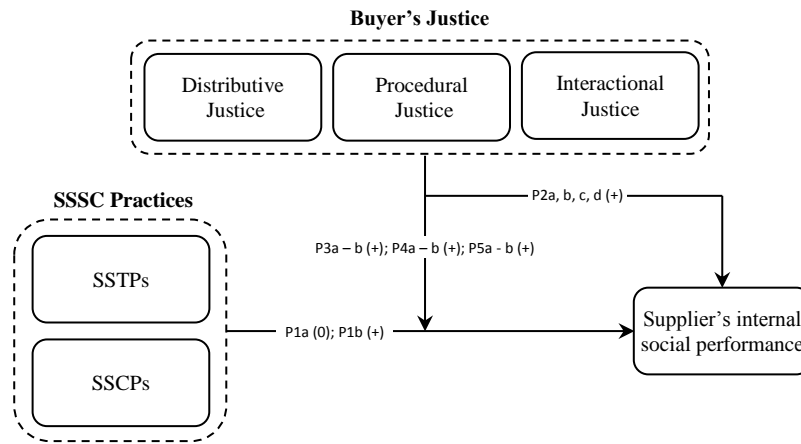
Buyer's Justice

Distributive Justice

Procedural Justice

Interactional Justice

SSSC Practices

SSTPs

SSCPs

P2a, b, c, d (+)

P3a – b (+); P4a – b (+); P5a - b (+)

P1a (0); P1b (+)

Supplier's internal social performance